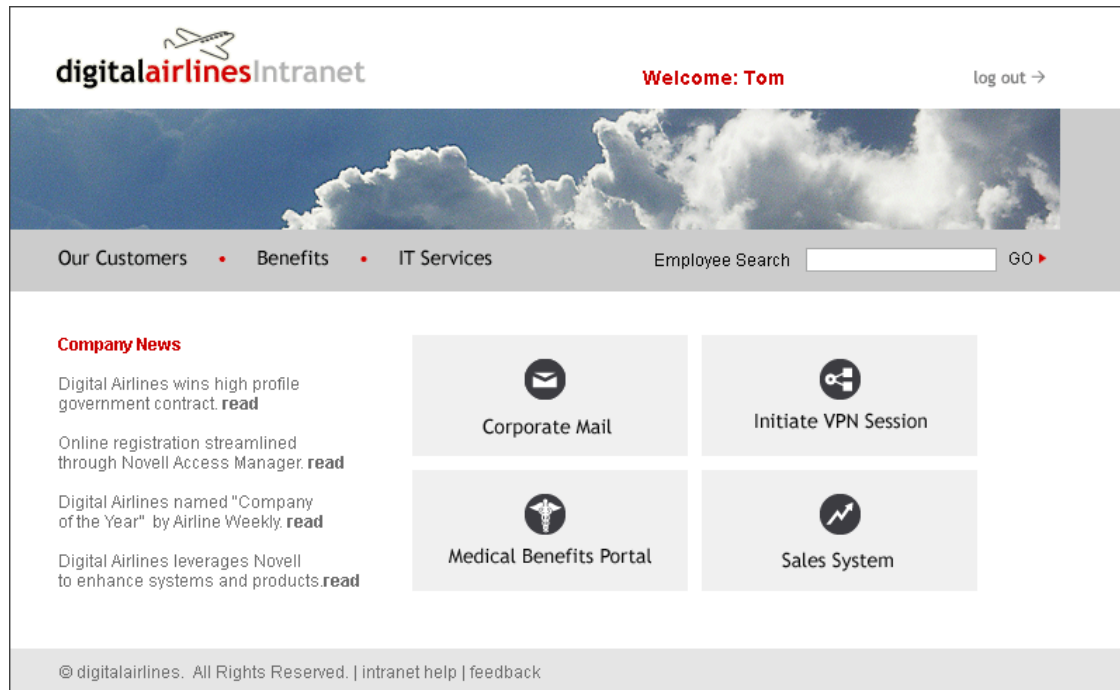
digitalairlinesIntranet

Welcome: Tom

log out →

Our Customers • Benefits • IT Services

Employee Search GO

Company News

Digital Airlines wins high profile government contract. read

Online registration streamlined through Novell Access Manager. read

Digital Airlines named "Company of the Year" by Airline Weekly. read

Digital Airlines leverages Novell to enhance systems and products.read

Corporate Mail

Initiate VPN Session

Medical Benefits Portal

Sales System

© digitalairlines. All Rights Reserved. | intranet help | feedback